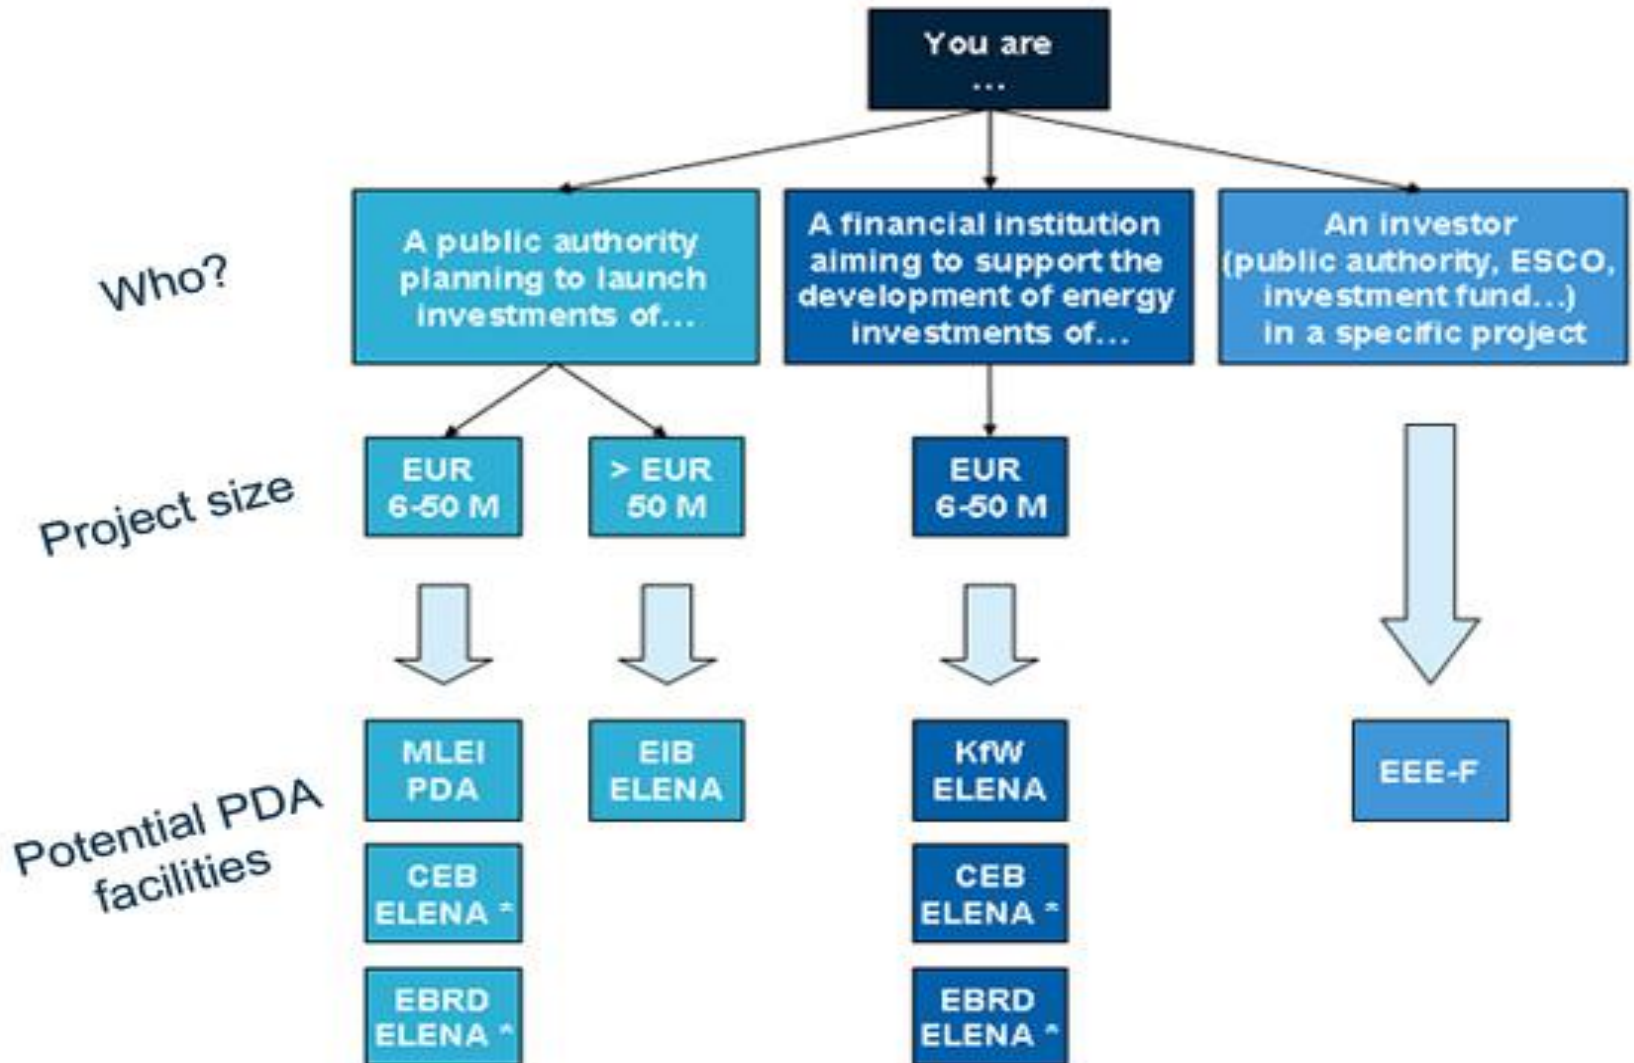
You are ...

Who?

A public authority planning to launch investments of...

A financial institution aiming to support the development of energy investments of...

An investor (public authority, ESCO, investment fund...) in a specific project

Project size

EUR 6-50 M

> EUR 50 M

EUR 6-50 M

Potential PDA facilities

MLEI PDA

EIB ELENA

KfW ELENA

EEE-F

CEB ELENA *

CEB ELENA *

EBRD ELENA *

EBRD ELENA *